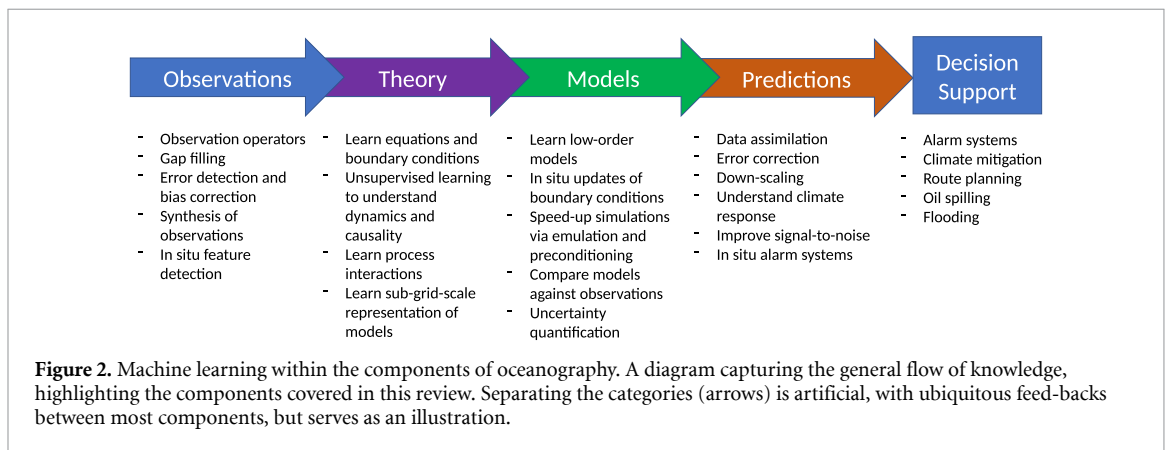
Observations

Theory

Models

Predictions

Decision Support

- Observation operators
- Gap filling
- Error detection and bias correction
- Synthesis of observations
- In situ feature detection

- Learn equations and boundary conditions
- Unsupervised learning to understand dynamics and causality
- Learn process interactions
- Learn sub-grid-scale representation of models

- Learn low-order models
- In situ updates of boundary conditions
- Speed-up simulations via emulation and preconditioning
- Compare models against observations
- Uncertainty quantification

- Data assimilation
- Error correction
- Down-scaling
- Understand climate response
- Improve signal-to-noise
- In situ alarm systems

- Alarm systems
- Climate mitigation
- Route planning
- Oil spilling
- Flooding

**Figure 2.** Machine learning within the components of oceanography. A diagram capturing the general flow of knowledge, highlighting the components covered in this review. Separating the categories (arrows) is artificial, with ubiquitous feed-backs between most components, but serves as an illustration.